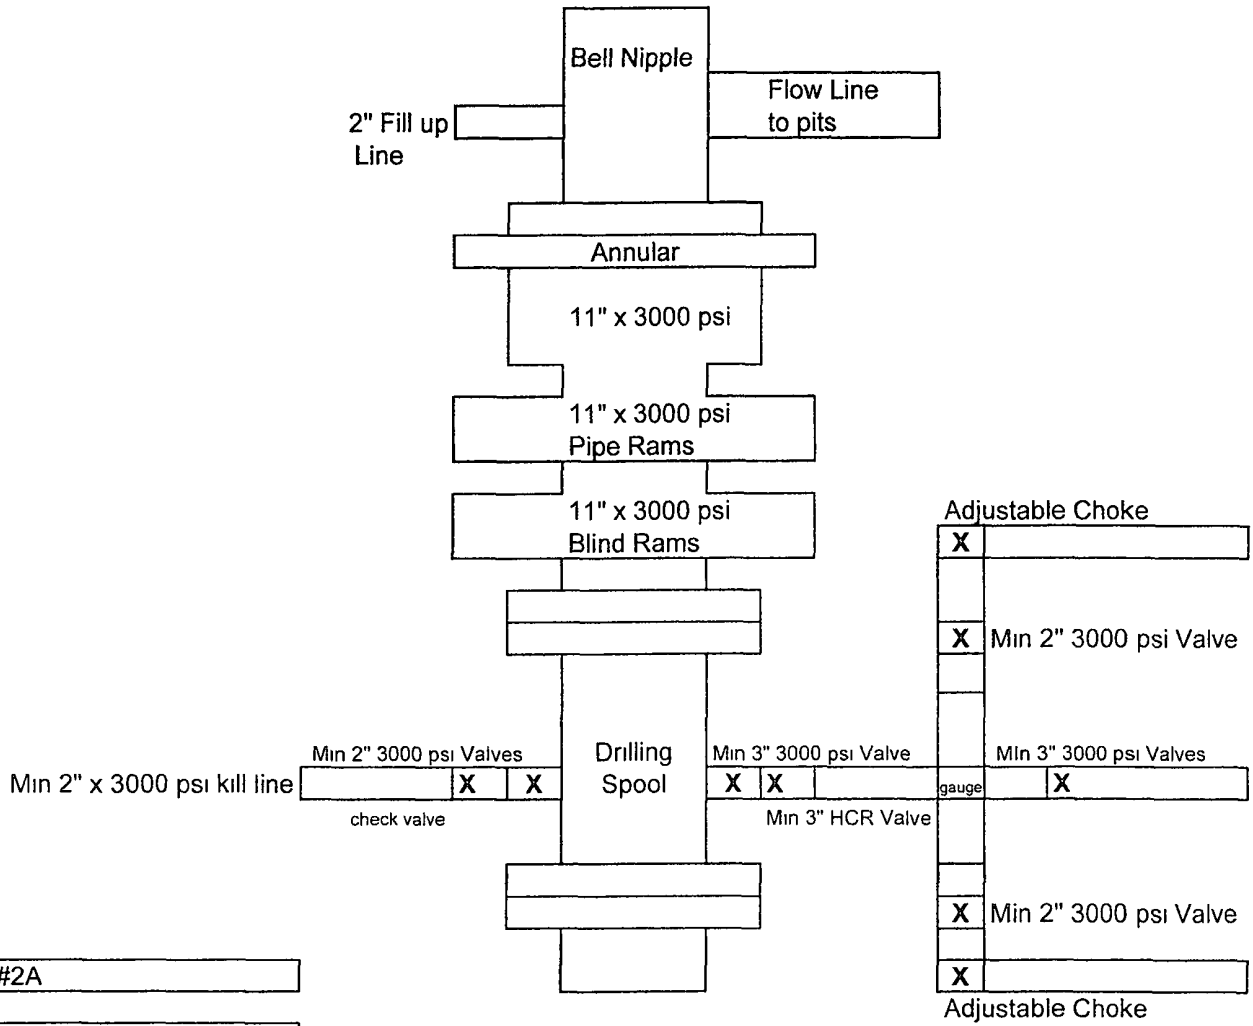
Bell Nipple

2" Fill up Line

Flow Line to pits

Annular

11" x 3000 psi

11" x 3000 psi
Pipe Rams

11" x 3000 psi
Blind Rams

Adjustable Choke

X

X Min 2" 3000 psi Valve

Min 2" 3000 psi Valves

Drilling Spool

Min 3" 3000 psi Valve

Min 3" 3000 psi Valves

Min 2" x 3000 psi kill line

X X

X X

gauge

X

check valve

Min 3" HCR Valve

X Min 2" 3000 psi Valve

#2A

X

Adjustable Choke